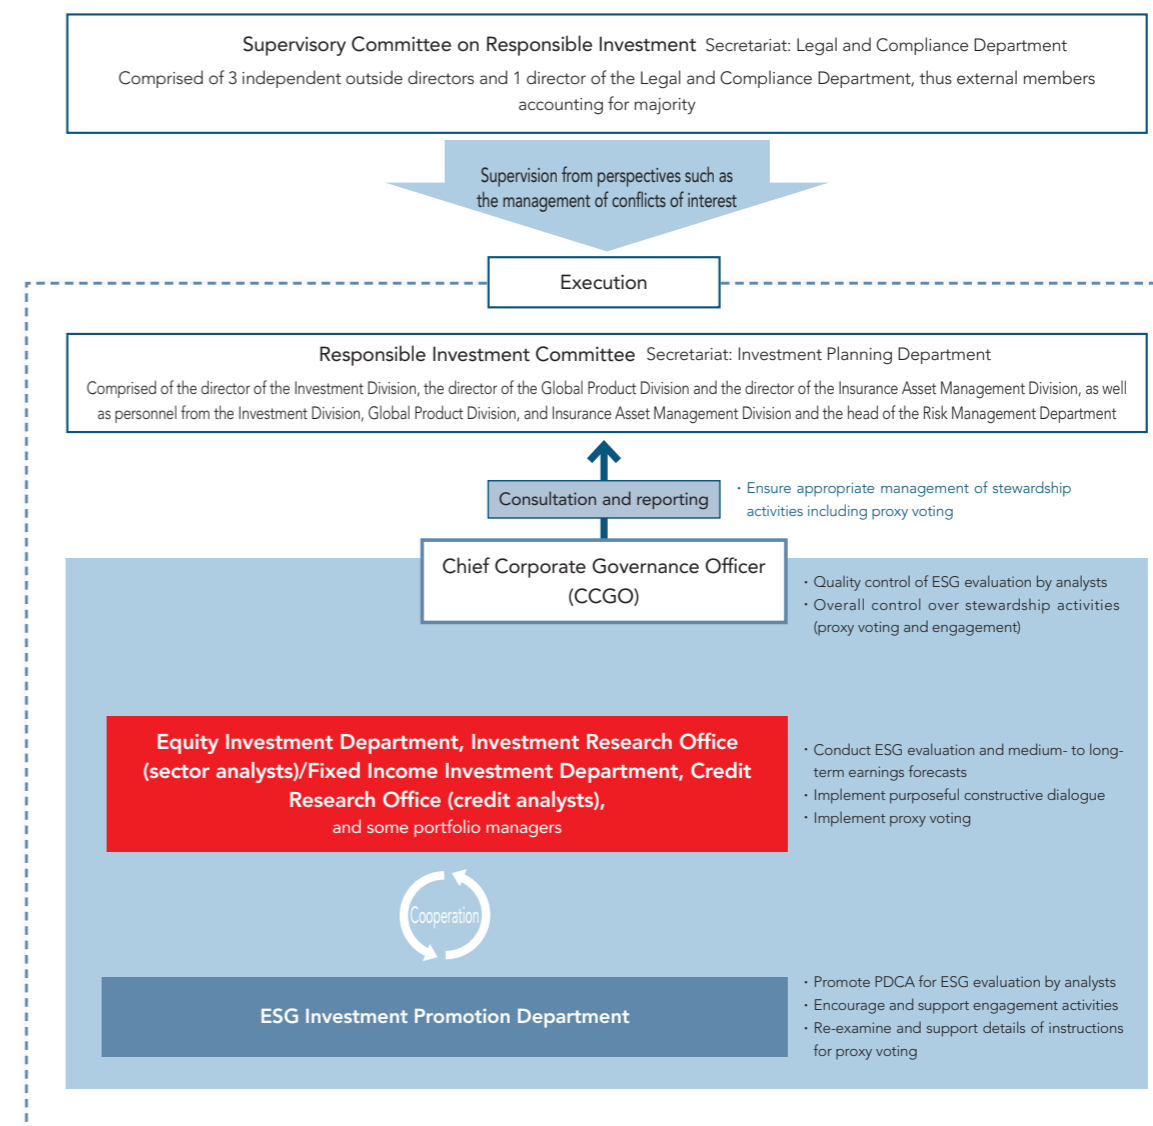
Supervisory Committee on Responsible Investment Secretariat: Legal and Compliance Department

Comprised of 3 independent outside directors and 1 director of the Legal and Compliance Department, thus external members accounting for majority

Supervision from perspectives such as the management of conflicts of interest

Execution

Responsible Investment Committee Secretariat: Investment Planning Department

Comprised of the director of the Investment Division, the director of the Global Product Division and the director of the Insurance Asset Management Division, as well as personnel from the Investment Division, Global Product Division, and Insurance Asset Management Division and the head of the Risk Management Department

Consultation and reporting

・Ensure appropriate management of stewardship activities including proxy voting

Chief Corporate Governance Officer (CCGO)

・Quality control of ESG evaluation by analysts
・Overall control over stewardship activities (proxy voting and engagement)

Equity Investment Department, Investment Research Office (sector analysts)/Fixed Income Investment Department, Credit Research Office (credit analysts), and some portfolio managers

・Conduct ESG evaluation and medium- to long-term earnings forecasts
・Implement purposeful constructive dialogue
・Implement proxy voting

Cooperation

ESG Investment Promotion Department

・Promote PDCA for ESG evaluation by analysts
・Encourage and support engagement activities
・Re-examine and support details of instructions for proxy voting